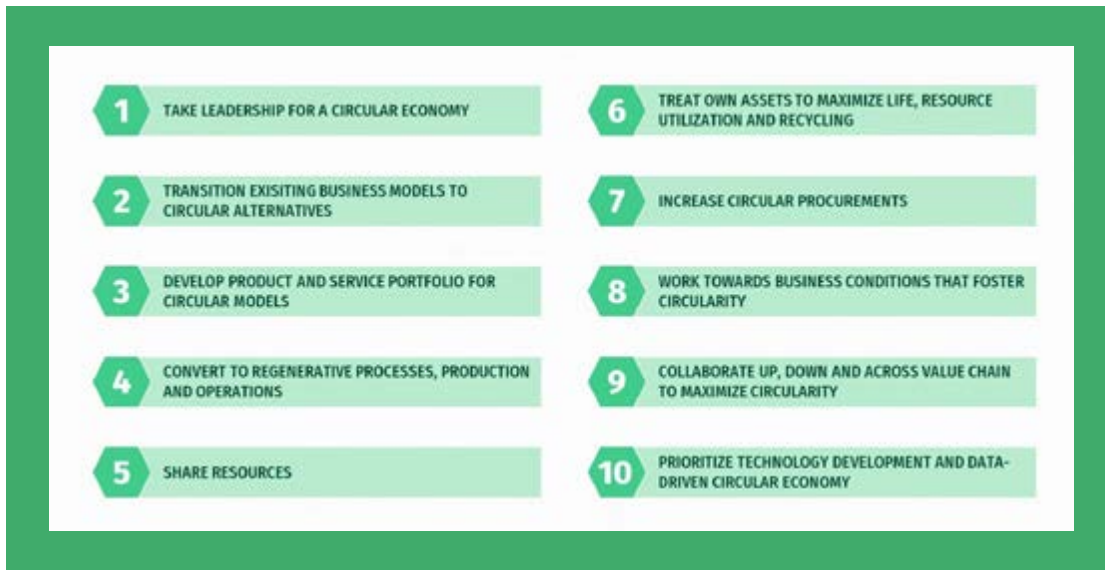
1 TAKE LEADERSHIP FOR A CIRCULAR ECONOMY

2 TRANSITION EXISITING BUSINESS MODELS TO CIRCULAR ALTERNATIVES

3 DEVELOP PRODUCT AND SERVICE PORTFOLIO FOR CIRCULAR MODELS

4 CONVERT TO REGENERATIVE PROCESSES, PRODUCTION AND OPERATIONS

5 SHARE RESOURCES

6 TREAT OWN ASSETS TO MAXIMIZE LIFE, RESOURCE UTILIZATION AND RECYCLING

7 INCREASE CIRCULAR PROCUREMENTS

8 WORK TOWARDS BUSINESS CONDITIONS THAT FOSTER CIRCULARITY

9 COLLABORATE UP, DOWN AND ACROSS VALUE CHAIN TO MAXIMIZE CIRCULARITY

10 PRIORITIZE TECHNOLOGY DEVELOPMENT AND DATA-DRIVEN CIRCULAR ECONOMY